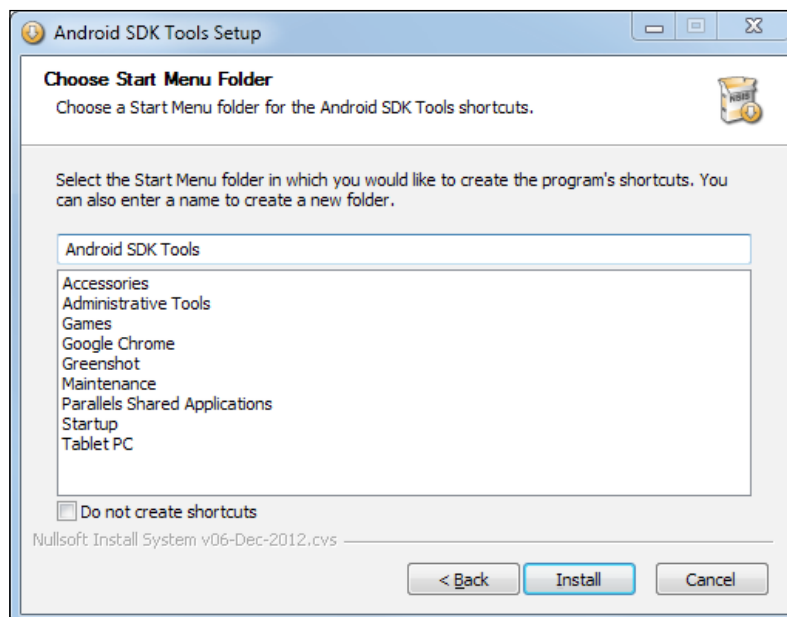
Android SDK Tools Setup

Choose Start Menu Folder

Choose a Start Menu folder for the Android SDK Tools shortcuts.

NSIS

Select the Start Menu folder in which you would like to create the program's shortcuts. You can also enter a name to create a new folder.

Android SDK Tools

Accessories
Administrative Tools
Games
Google Chrome
Greenshot
Maintenance
Parallels Shared Applications
Startup
Tablet PC

Do not create shortcuts

Nullsoft Install System v06-Dec-2012.cvs

< Back
Install
Cancel